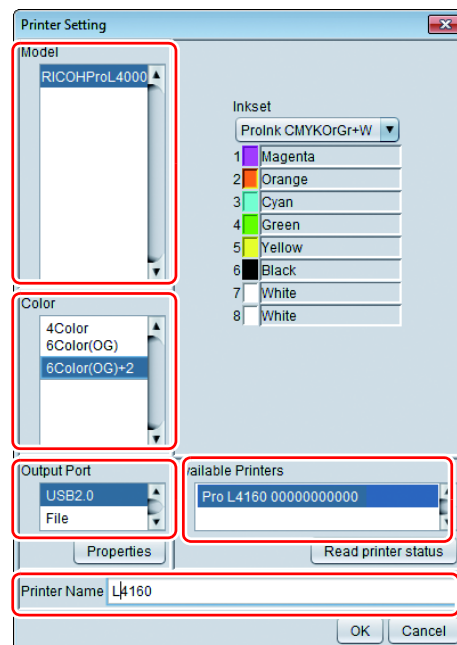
Printer Setting

Model

RICOHProL4000

Color

4Color
6Color(OG)
6Color(OG)+2

Inkset

ProInk CMYKOrGr+W

1 Magenta
2 Orange
3 Cyan
4 Green
5 Yellow
6 Black
7 White
8 White

Output Port

USB2.0
File

Properties

vailable Printers

Pro L4160 00000000000

Read printer status

Printer Name L4160

OK Cancel